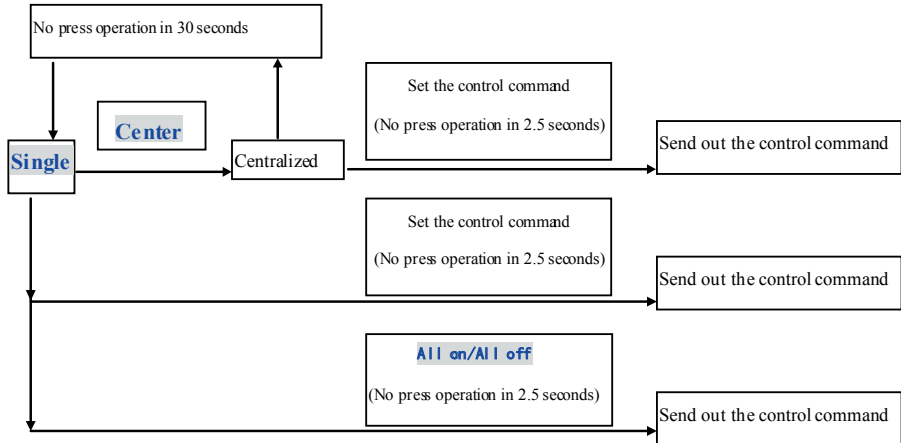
No press operation in 30 seconds

Center

Single

Centralized

Set the control command

(No press operation in 2.5 seconds)

Send out the control command

Set the control command

(No press operation in 2.5 seconds)

Send out the control command

All on/All off

(No press operation in 2.5 seconds)

Send out the control command